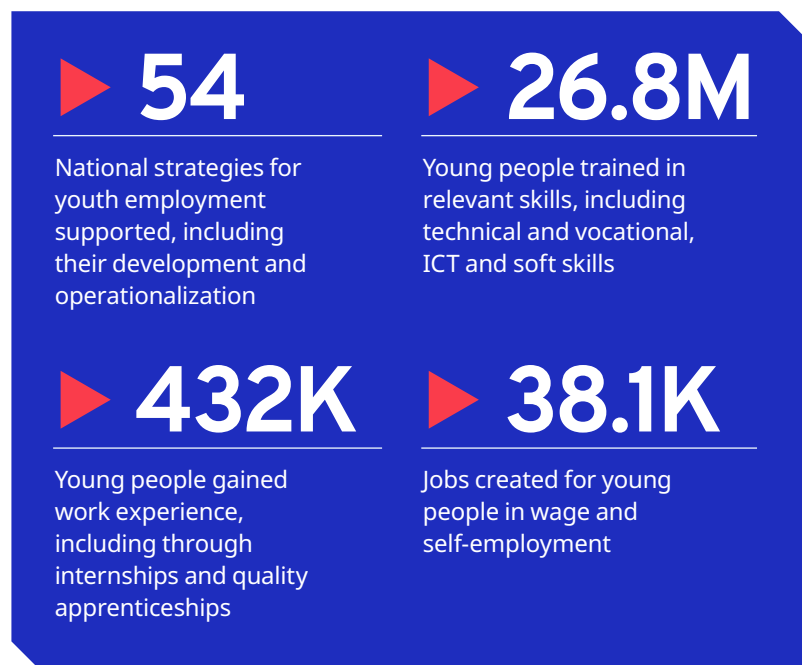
54

National strategies for youth employment supported, including their development and operationalization

26.8M

Young people trained in relevant skills, including technical and vocational, ICT and soft skills

432K

Young people gained work experience, including through internships and quality apprenticeships

38.1K

Jobs created for young people in wage and self-employment